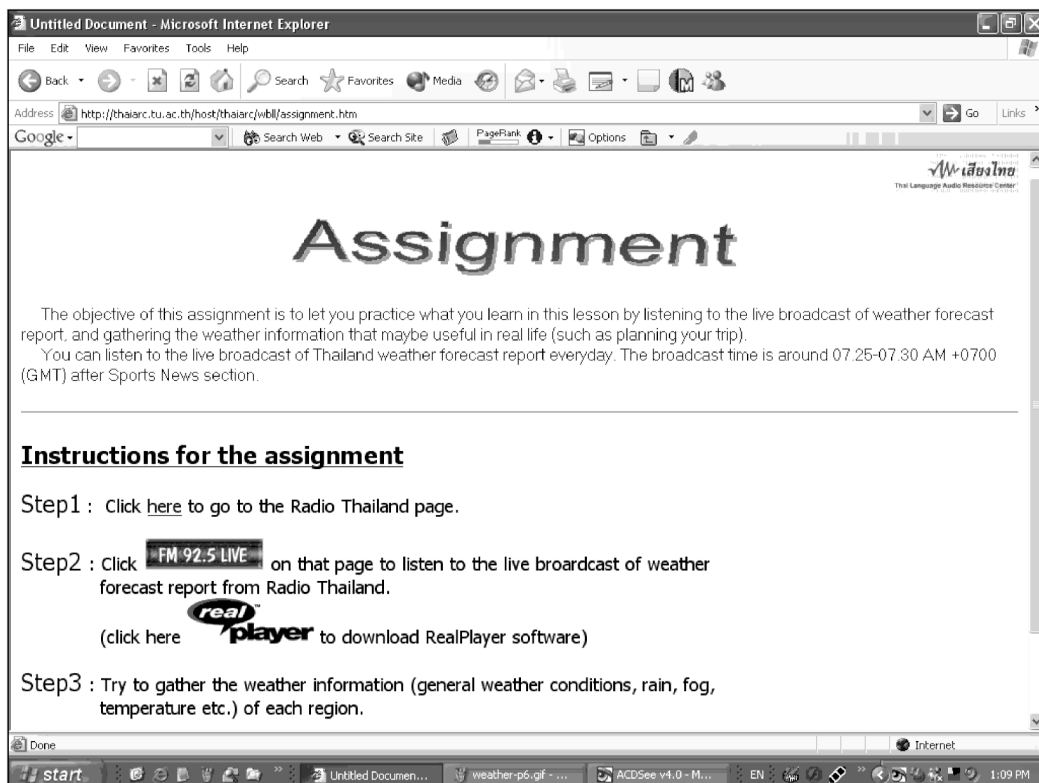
Untitled Document - Microsoft Internet Explorer

File Edit View Favorites Tools Help

Back Search Favorites Media

Address http://thaiarc.tu.ac.th/host/thaiarc/wbll/assignment.htm Go Links

Google Search Web Search Site PageRank Options

เสียงไทย
Thai Language Audio Resource Center

Assignment

The objective of this assignment is to let you practice what you learn in this lesson by listening to the live broadcast of weather forecast report, and gathering the weather information that maybe useful in real life (such as planning your trip).

You can listen to the live broadcast of Thailand weather forecast report everyday. The broadcast time is around 07.25-07.30 AM +0700 (GMT) after Sports News section.

Instructions for the assignment

Step1 : Click here to go to the Radio Thailand page.

Step2 : Click FM 92.5 LIVE on that page to listen to the live broadcast of weather forecast report from Radio Thailand.

(click here real player to download RealPlayer software)

Step3 : Try to gather the weather information (general weather conditions, rain, fog, temperature etc.) of each region.

Done Internet

start Untitled Documen... weather-p6.gif - ... ACDSee v4.0 - M... EN 1:09 PM